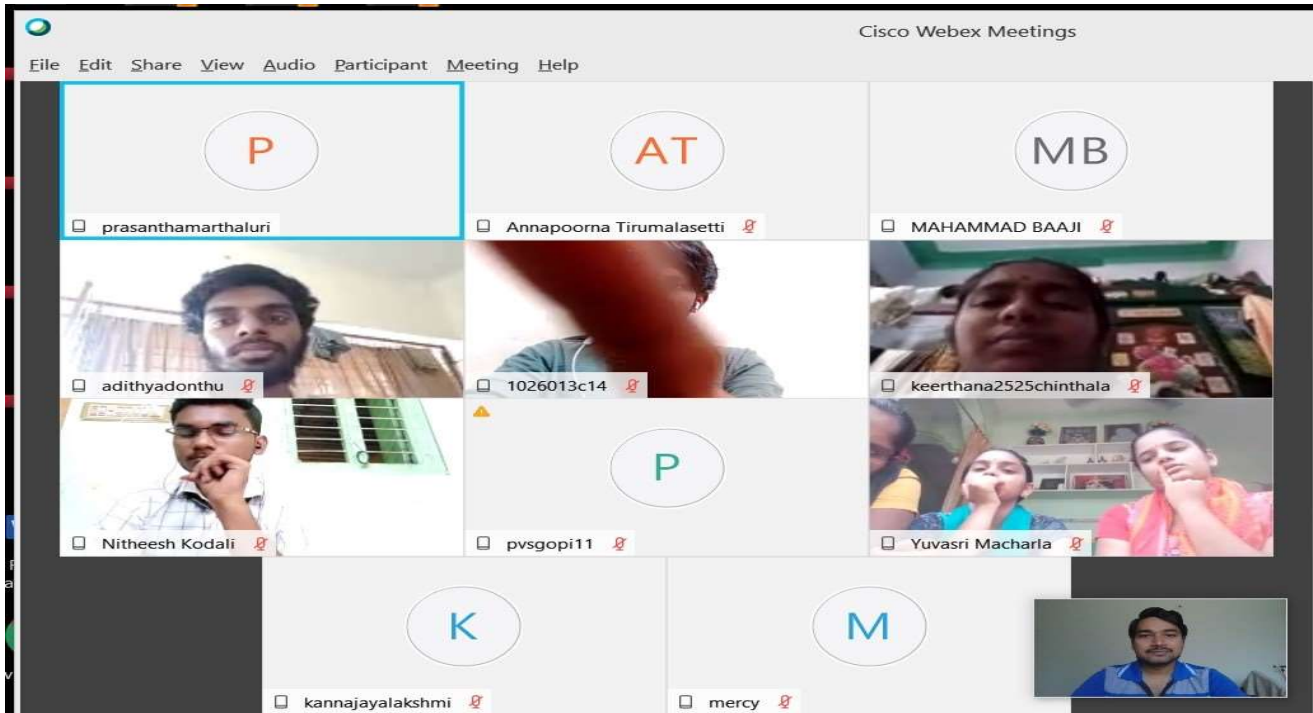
Cisco Webex Meetings

File Edit Share View Audio Participant Meeting Help

P

prasanthamarthaluri

AT

Annapoorna Tirumalasetti

MB

MAHAMMAD BAAJI

adithyadonthu

1026013c14

keerthana2525chinthala

Nitheesh Kodali

P

pvsgopi11

Yuvasri Macharla

K

kannajayalakshmi

M

mercy